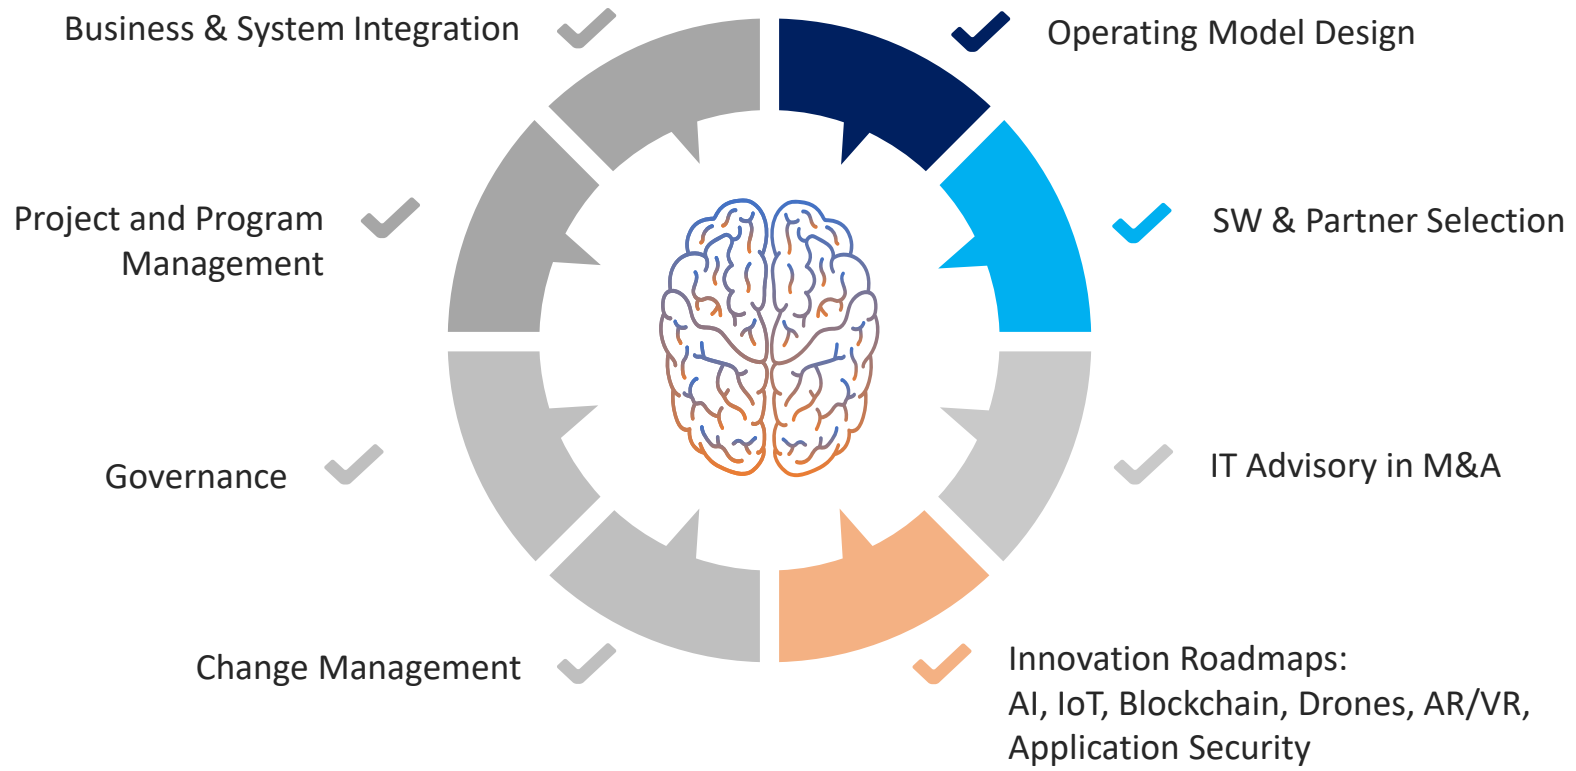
Business & System Integration

Operating Model Design

Project and Program Management

SW & Partner Selection

Governance

IT Advisory in M&A

Change Management

Innovation Roadmaps:
AI, IoT, Blockchain, Drones, AR/VR,
Application Security